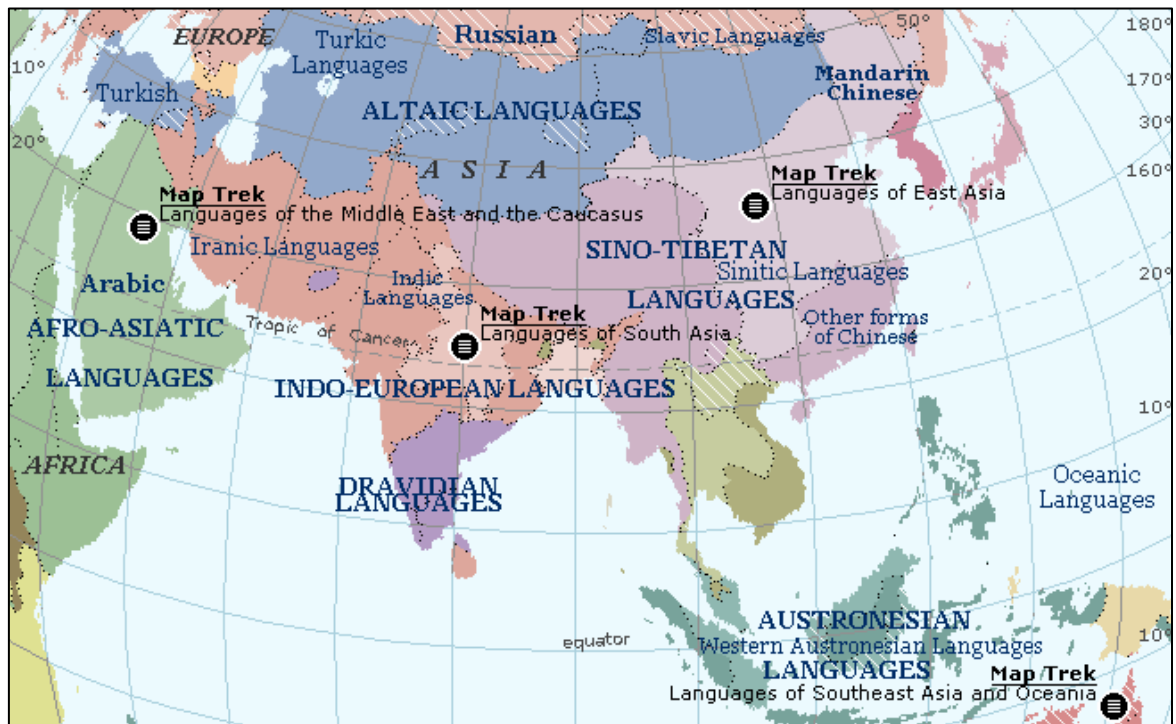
EUROPE
Turkic Languages
Russian
Slavic Languages
50°
180°
10°
Turkish
Mandarin Chinese
170°
30°
20°
ALTAIC LANGUAGES
A S I A
160°
Map Trek
Languages of the Middle East and the Caucasus
Map Trek
Languages of East Asia
Iranic Languages
SINO-TIBETAN LANGUAGES
Sinitic Languages
Arabic
Indic Languages
20°
AFRO-ASIATIC LANGUAGES
Tropic of Cancer
Map Trek
Languages of South Asia
Other forms of Chinese
INDO-EUROPEAN LANGUAGES
10°
AFRICA
DRAVIDIAN LANGUAGES
Oceanic Languages
AUSTRONESIAN LANGUAGES
Western Austronesian Languages
equator
10°
Map Trek
Languages of Southeast Asia and Oceania